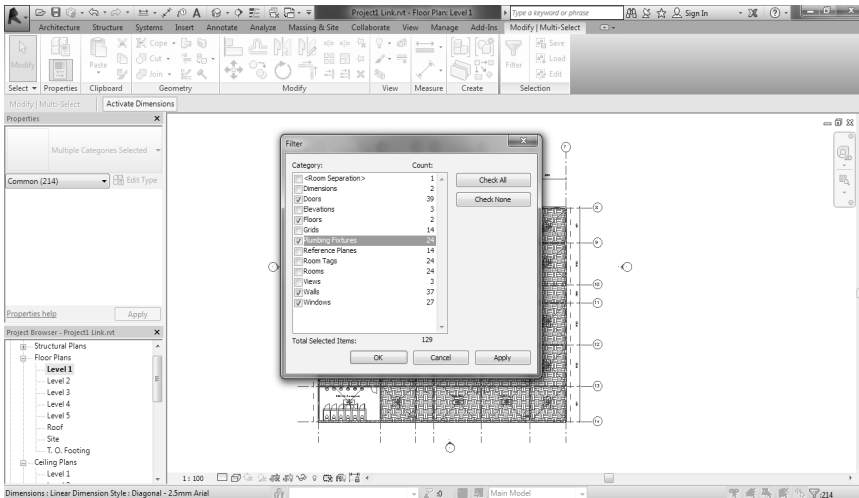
Project1 Link.rvt - Floor Plan: Level 1

Type a keyword or phrase

Sign In

Architecture Structure Systems Insert Annotate Analyze Massing & Site Collaborate View Manage Add-Ins Modify | Multi-Select

Modify

Paste

Cope

Cut

Join

Save

Load

Edit

Filter

Select Properties Clipboard Geometry Modify View Measure Create Selection

Modify | Multi-Select Activate Dimensions

Properties

Multiple Categories Selected

Common (214) Edit Type

Properties help Apply

Project Browser - Project1 Link.rvt

Structural Plans
Floor Plans
Level 1
Level 2
Level 3
Level 4
Level 5
Roof
Site
T. O. Footing
Ceiling Plans
Level 1

Filter

| Category: | Count: |
|---|---|
| <Room Separation> | 1 |
| Dimensions | 2 |
| Doors | 39 |
| Elevations | 3 |
| Floors | 2 |
| Grids | 14 |
| Plumbing Fixtures | 24 |
| Reference Planes | 14 |
| Room Tags | 24 |
| Rooms | 24 |
| Views | 3 |
| Walls | 37 |
| Windows | 27 |

Check All

Check None

Total Selected Items: 129

OK Cancel Apply

7
8
9
10
11
12
13
14

1 : 100

Dimensions : Linear Dimension Style : Diagonal - 2.5mm Arial

:0

Main Model

214